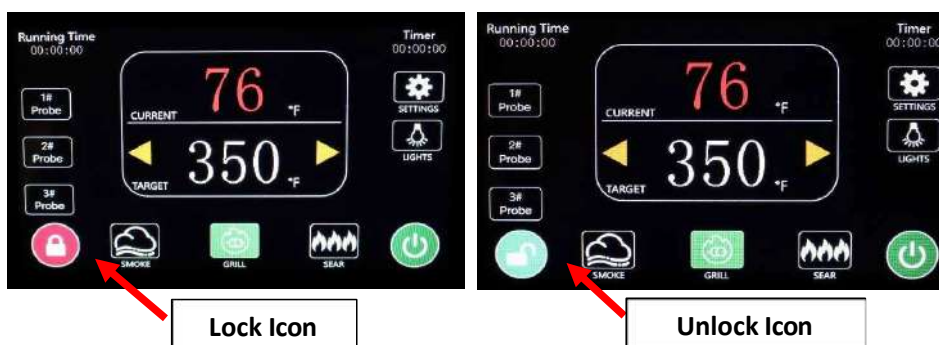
Running Time
00:00:00

Timer
00:00:00

1#
Probe

2#
Probe

3#
Probe

76
CURRENT
°F

350
TARGET
°F

SETTINGS

LIGHTS

SMOKE

GRILL

SEAR

Lock Icon

Running Time
00:00:00

Timer
00:00:

1#
Probe

2#
Probe

3#
Probe

76
CURRENT
°F

350
TARGET
°F

SETTINGS

LIGHTS

SMOKE

GRILL

SEAR

Unlock Icon